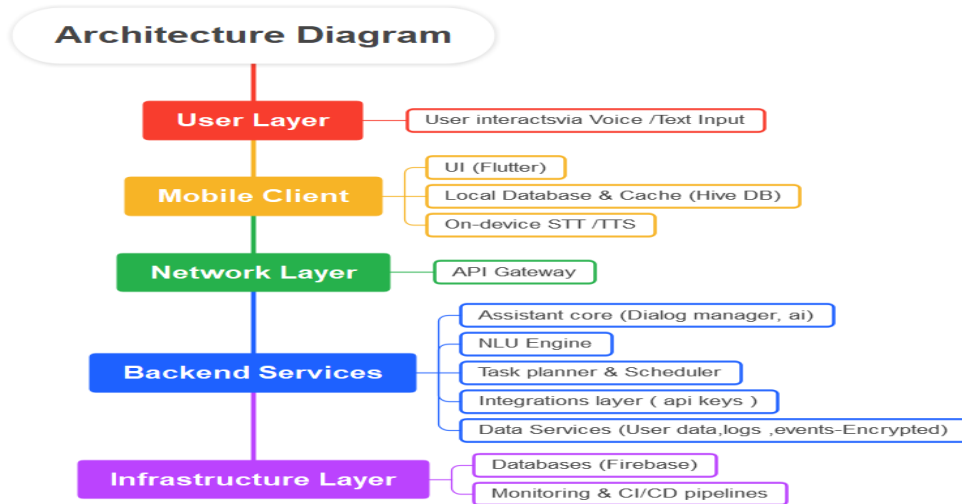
Architecture Diagram

User Layer
User interactsvia Voice /Text Input

Mobile Client
UI (Flutter)
Local Database & Cache (Hive DB)
On-device STT /TTS

Network Layer
API Gateway

Backend Services
Assistant core (Dialog manager, ai)
NLU Engine
Task planner & Scheduler
Integrations layer ( api keys )
Data Services (User data,logs ,events-Encrypted)

Infrastructure Layer
Databases (Firebase)
Monitoring & CI/CD pipelines